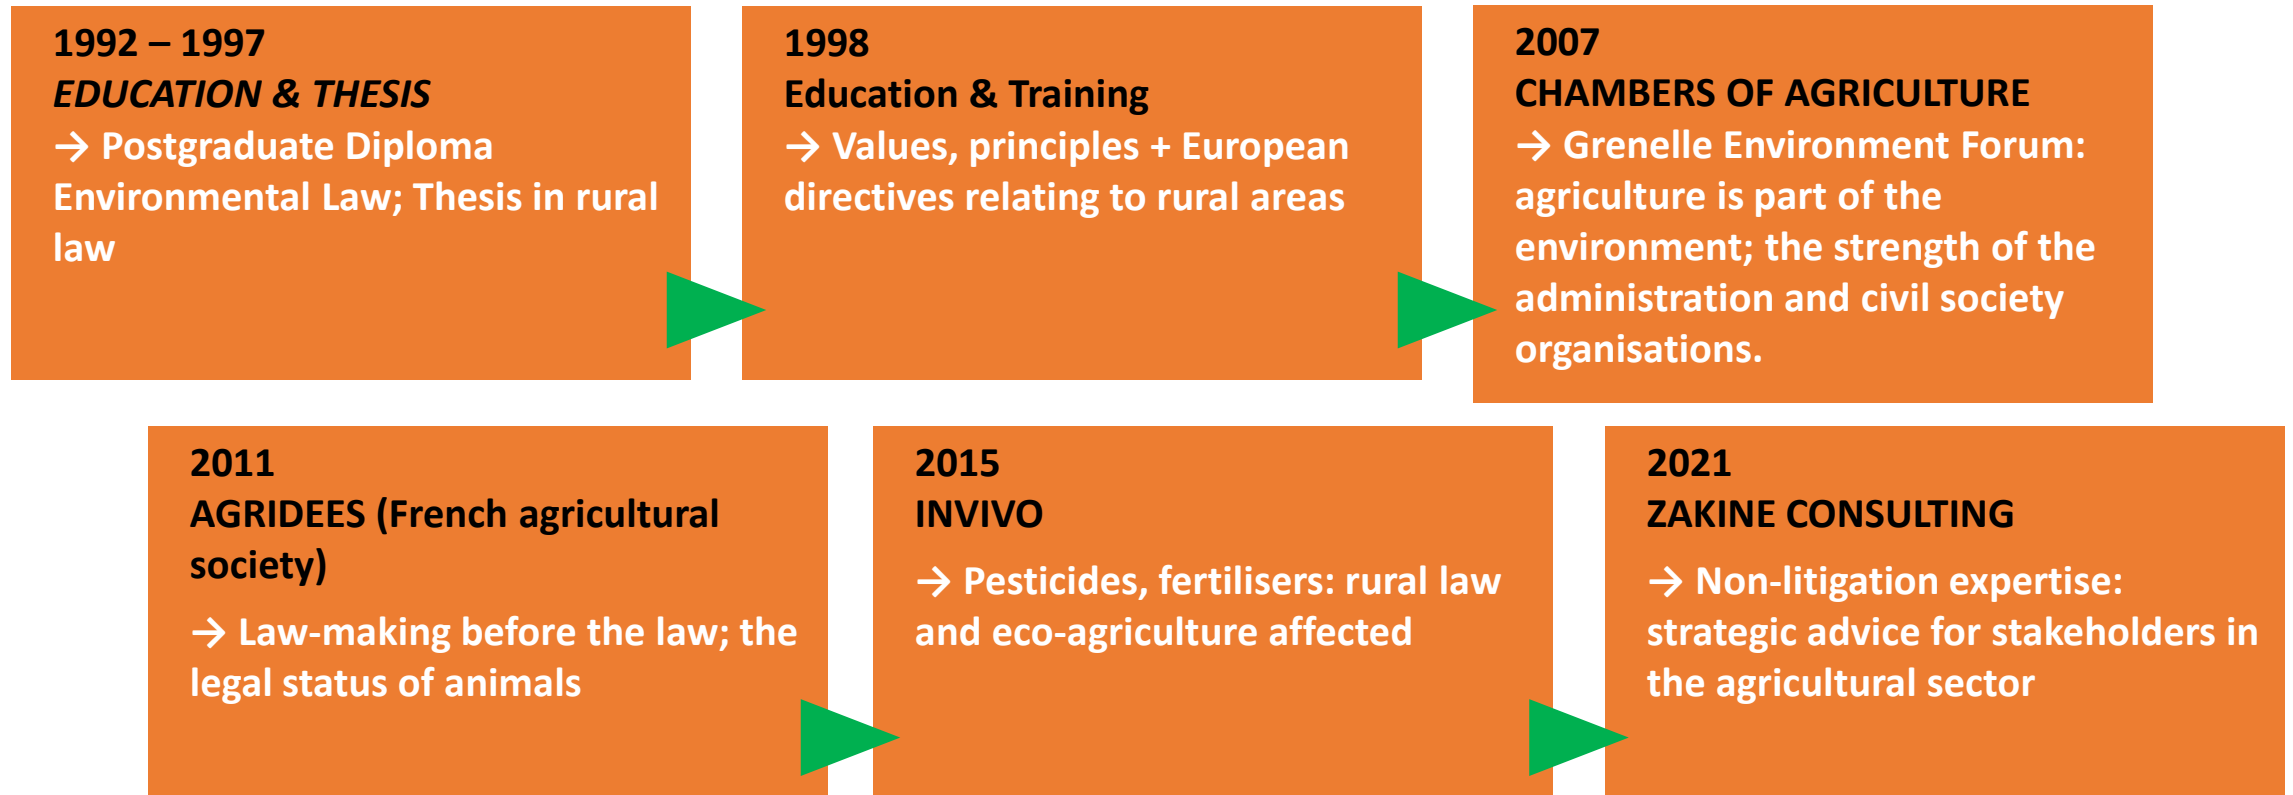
1992 – 1997
*EDUCATION & THESIS*
→ Postgraduate Diploma Environmental Law; Thesis in rural law

1998
Education & Training
→ Values, principles + European directives relating to rural areas

2007
CHAMBERS OF AGRICULTURE
→ Grenelle Environment Forum: agriculture is part of the environment; the strength of the administration and civil society organisations.

2011
AGRIDEES (French agricultural society)
→ Law-making before the law; the legal status of animals

2015
INVIVO
→ Pesticides, fertilisers: rural law and eco-agriculture affected

2021
ZAKINE CONSULTING
→ Non-litigation expertise: strategic advice for stakeholders in the agricultural sector